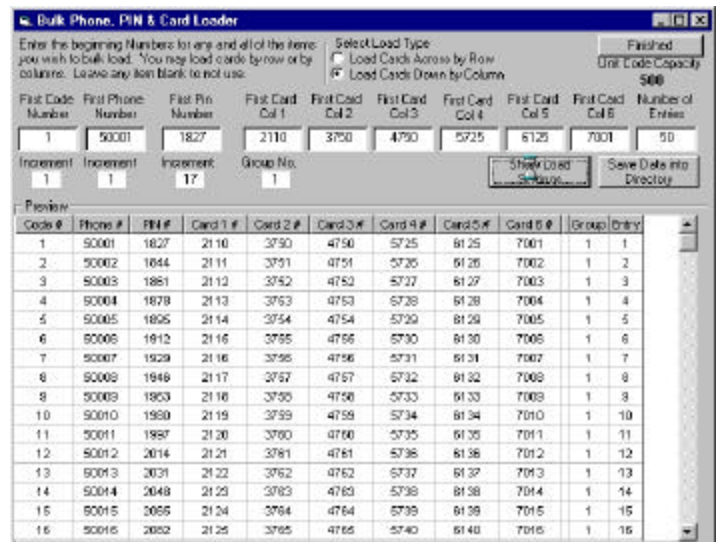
Bulk Phone, PIN & Card Loader

Enter the beginning Numbers for any and all of the items you wish to bulk load. You may load cards by row or by column. Leave any item blank to not use.

Select Load Type
Load Cards Across by Row
Load Cards Down by Column

Finished
Unit Code Capacity
500

| First Code Number | First Phone Number | First Pin Number | First Card Col 1 | First Card Col 2 | First Card Col 3 | First Card Col 4 | First Card Col 5 | First Card Col 6 | Number of Entries |
|---|---|---|---|---|---|---|---|---|---|
| 1 | 50001 | 1827 | 2110 | 3750 | 4750 | 5725 | 6125 | 7001 | 50 |

Increment 1
Increment 1
Increment 17
Group No. 1

Show Load Groups
Save Data into Directory

Preview

| Code # | Phone # | PIN # | Card 1 # | Card 2 # | Card 3 # | Card 4 # | Card 5 # | Card 6 # | Group | Entry |
|---|---|---|---|---|---|---|---|---|---|---|
| 1 | 50001 | 1827 | 2110 | 3750 | 4750 | 5725 | 6125 | 7001 | 1 | 1 |
| 2 | 50002 | 1844 | 2111 | 3751 | 4751 | 5726 | 6126 | 7002 | 1 | 2 |
| 3 | 50003 | 1861 | 2112 | 3752 | 4752 | 5727 | 6127 | 7003 | 1 | 3 |
| 4 | 50004 | 1878 | 2113 | 3753 | 4753 | 5728 | 6128 | 7004 | 1 | 4 |
| 5 | 50005 | 1895 | 2114 | 3754 | 4754 | 5729 | 6129 | 7005 | 1 | 5 |
| 6 | 50006 | 1912 | 2115 | 3755 | 4755 | 5730 | 6130 | 7006 | 1 | 6 |
| 7 | 50007 | 1929 | 2116 | 3756 | 4756 | 5731 | 6131 | 7007 | 1 | 7 |
| 8 | 50008 | 1946 | 2117 | 3757 | 4757 | 5732 | 6132 | 7008 | 1 | 8 |
| 9 | 50009 | 1963 | 2118 | 3758 | 4758 | 5733 | 6133 | 7009 | 1 | 9 |
| 10 | 50010 | 1980 | 2119 | 3759 | 4759 | 5734 | 6134 | 7010 | 1 | 10 |
| 11 | 50011 | 1997 | 2120 | 3760 | 4760 | 5735 | 6135 | 7011 | 1 | 11 |
| 12 | 50012 | 2014 | 2121 | 3761 | 4761 | 5736 | 6136 | 7012 | 1 | 12 |
| 13 | 50013 | 2031 | 2122 | 3762 | 4762 | 5737 | 6137 | 7013 | 1 | 13 |
| 14 | 50014 | 2048 | 2123 | 3763 | 4763 | 5738 | 6138 | 7014 | 1 | 14 |
| 15 | 50015 | 2065 | 2124 | 3764 | 4764 | 5739 | 6139 | 7015 | 1 | 15 |
| 16 | 50016 | 2082 | 2125 | 3765 | 4765 | 5740 | 6140 | 7016 | 1 | 16 |